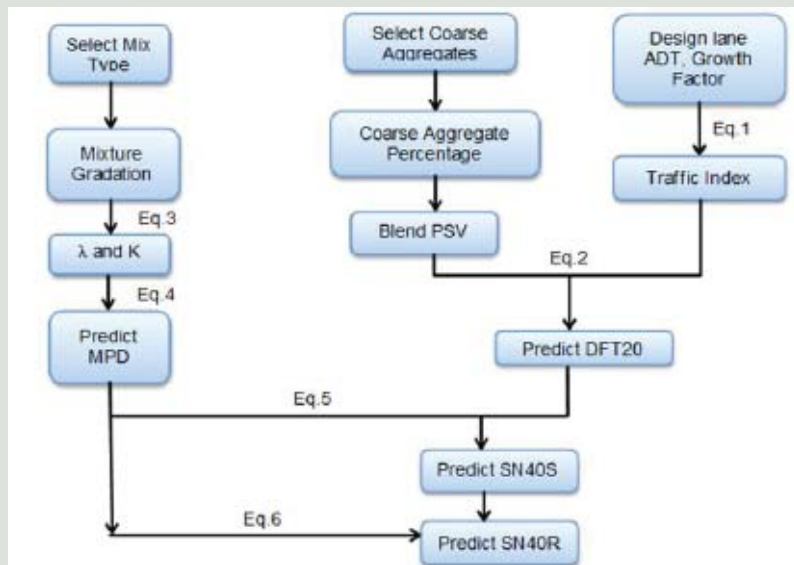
Select Mix Type

Mixture Gradation

Eq.3

λ and K

Eq.4

Predict MPD

Select Coarse Aggregates

Coarse Aggregate Percentage

Blend PSV

Design lane ADT, Growth Factor

Eq.1

Traffic Index

Eq.2

Predict DFT20

Eq.5

Predict SN40S

Eq.6

Predict SN40R